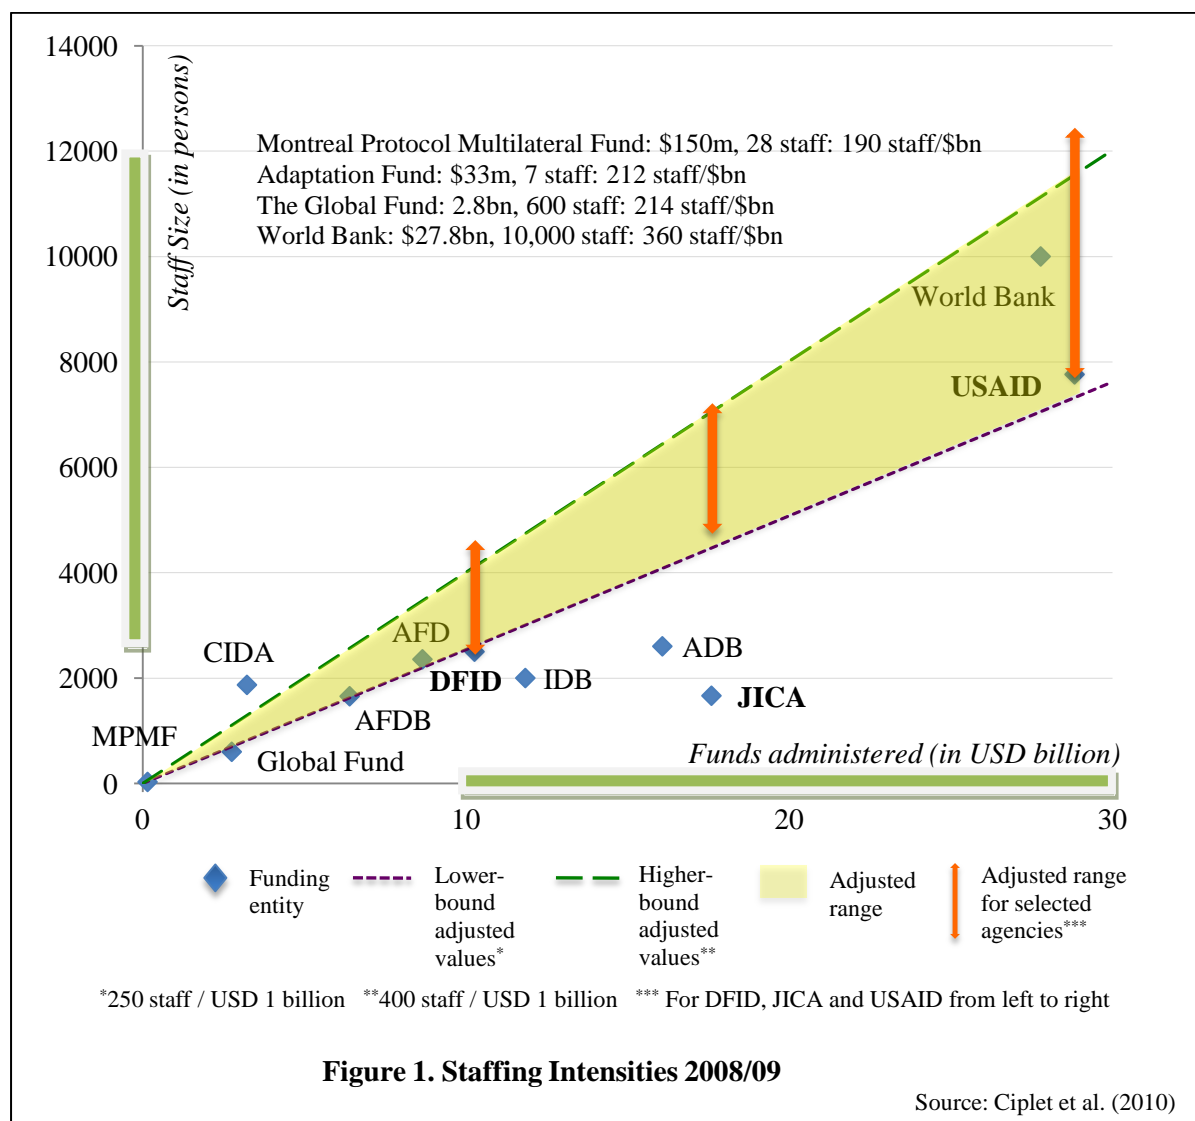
14000
12000
10000
8000
6000
4000
2000
0

Staff Size (in persons)

Montreal Protocol Multilateral Fund: \$150m, 28 staff: 190 staff/\$bn
Adaptation Fund: \$33m, 7 staff: 212 staff/\$bn
The Global Fund: 2.8bn, 600 staff: 214 staff/\$bn
World Bank: \$27.8bn, 10,000 staff: 360 staff/\$bn

World Bank
USAID
AFD
CIDA
ADB
DFID
IDB
JICA
AFDB
MPMF
Global Fund

Funds administered (in USD billion)

0
10
20
30

Funding entity
Lower-bound adjusted values*
Higher-bound adjusted values**
Adjusted range
Adjusted range for selected agencies***

*250 staff / USD 1 billion **400 staff / USD 1 billion *** For DFID, JICA and USAID from left to right

Figure 1. Staffing Intensities 2008/09

Source: Ciplet et al. (2010)